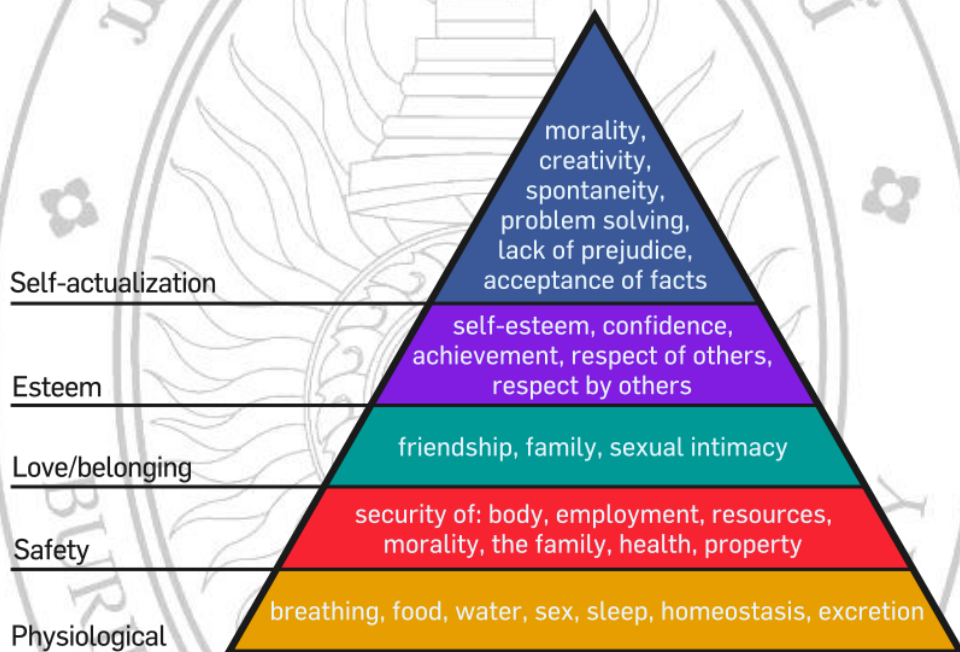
morality, creativity, spontaneity, problem solving, lack of prejudice, acceptance of facts

Self-actualization

self-esteem, confidence, achievement, respect of others, respect by others

Esteem

friendship, family, sexual intimacy

Love/belonging

security of: body, employment, resources, morality, the family, health, property

Safety

breathing, food, water, sex, sleep, homeostasis, excretion

Physiological